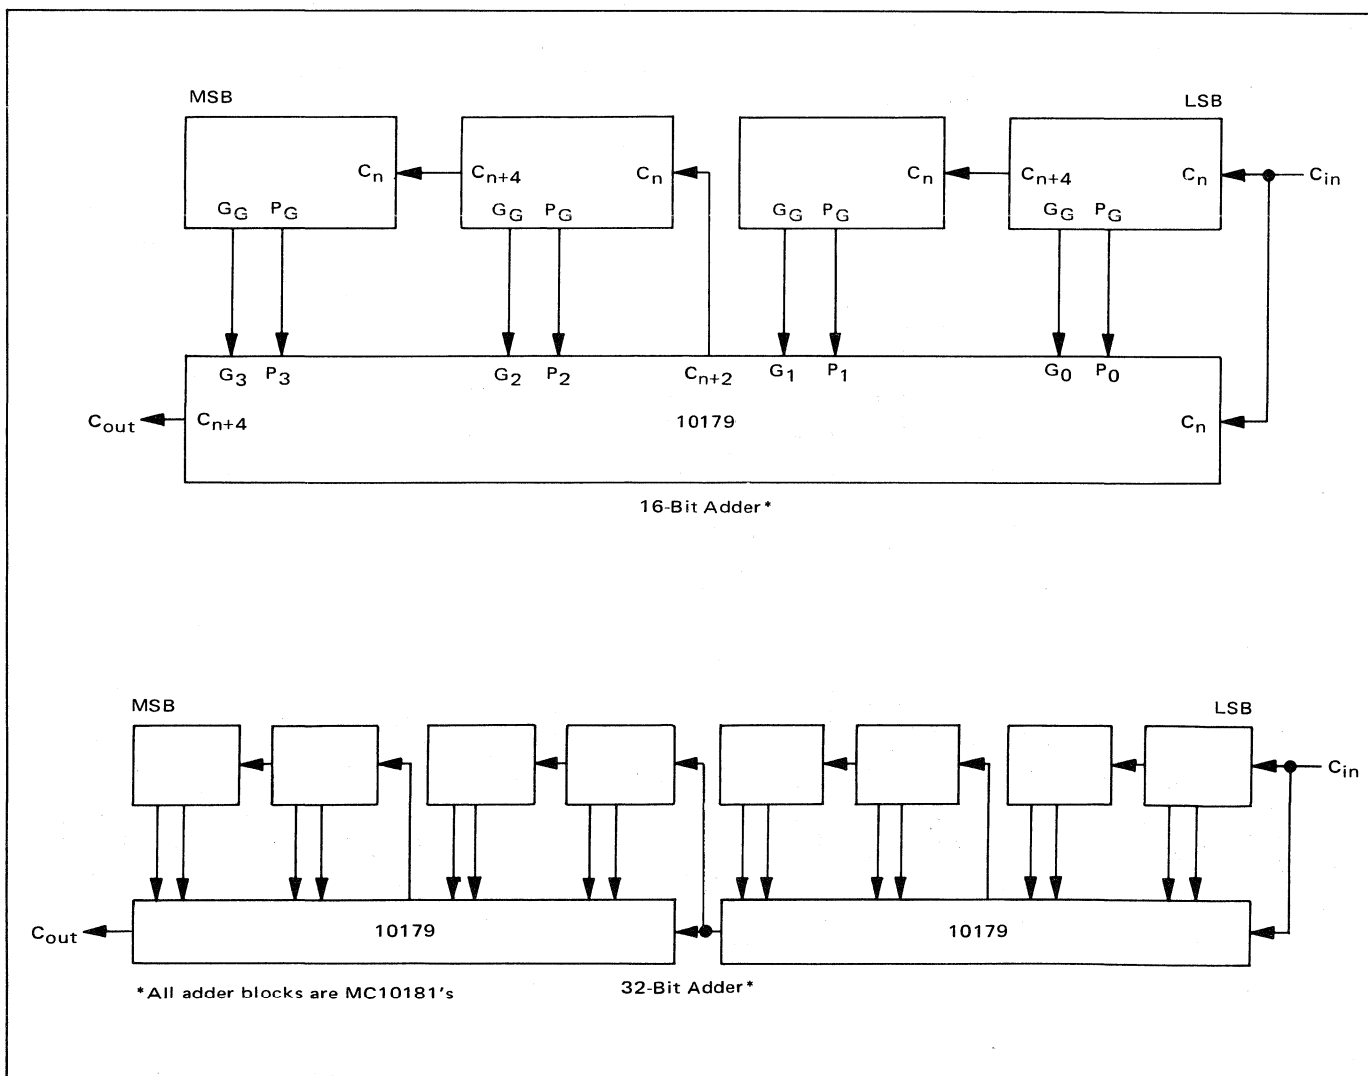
MSB

LSB

$C_n$

$C_{n+4}$

$C_n$

$C_n$

$C_{n+4}$

$C_n$

$C_{in}$

$G_G$ $P_G$

$G_G$ $P_G$

$G_G$ $P_G$

$G_G$ $P_G$

$G_3$ $P_3$

$G_2$ $P_2$

$C_{n+2}$

$G_1$ $P_1$

$G_0$ $P_0$

$C_{out}$

$C_{n+4}$

10179

$C_n$

16-Bit Adder*

MSB

LSB

$C_{in}$

$C_{out}$

10179

10179

*All adder blocks are MC10181's

32-Bit Adder*